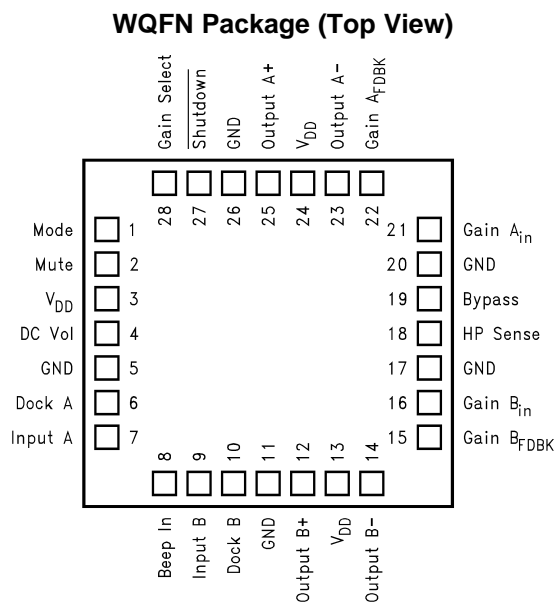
WQFN Package (Top View)

Gain Select
$\overline{\text{Shutdown}}$
GND
Output A+
$V_{DD}$
Output A-
Gain $A_{FDBK}$

28
27
26
25
24
23
22

Mode 1
Mute 2
$V_{DD}$ 3
DC Vol 4
GND 5
Dock A 6
Input A 7

21 Gain $A_{in}$
20 GND
19 Bypass
18 HP Sense
17 GND
16 Gain $B_{in}$
15 Gain $B_{FDBK}$

8
9
10
11
12
13
14

Beep In
Input B
Dock B
GND
Output B+
$V_{DD}$
Output B-